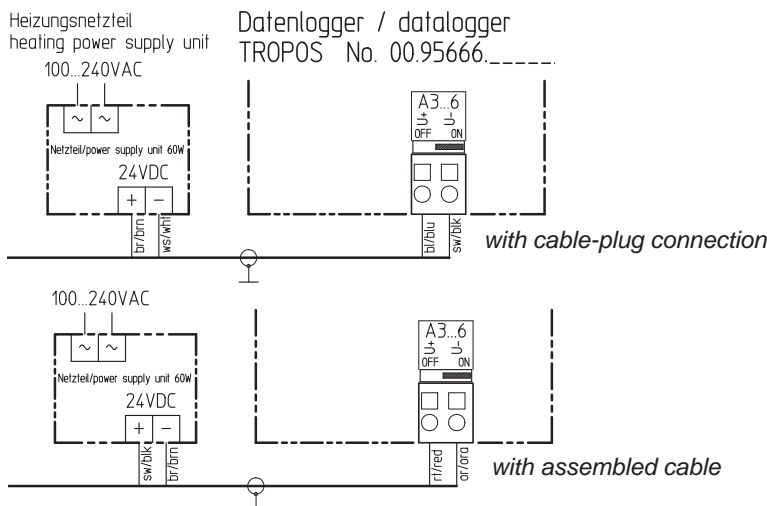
Heizungsnetzteil
heating power supply unit
100...240VAC

Datenlogger / datalogger
TROPOS No. 00.95666._____

~ ~
Netzteil/power supply unit 60W
24VDC
+ −
br/brn ws/wht

A3...6
U+ U−
OFF ON

bl/blu sw/blk

with cable-plug connection

100...240VAC
~ ~
Netzteil/power supply unit 60W
24VDC
+ −
sw/blk br/brn

A3...6
U+ U−
OFF ON

rt/red or/ora

with assembled cable